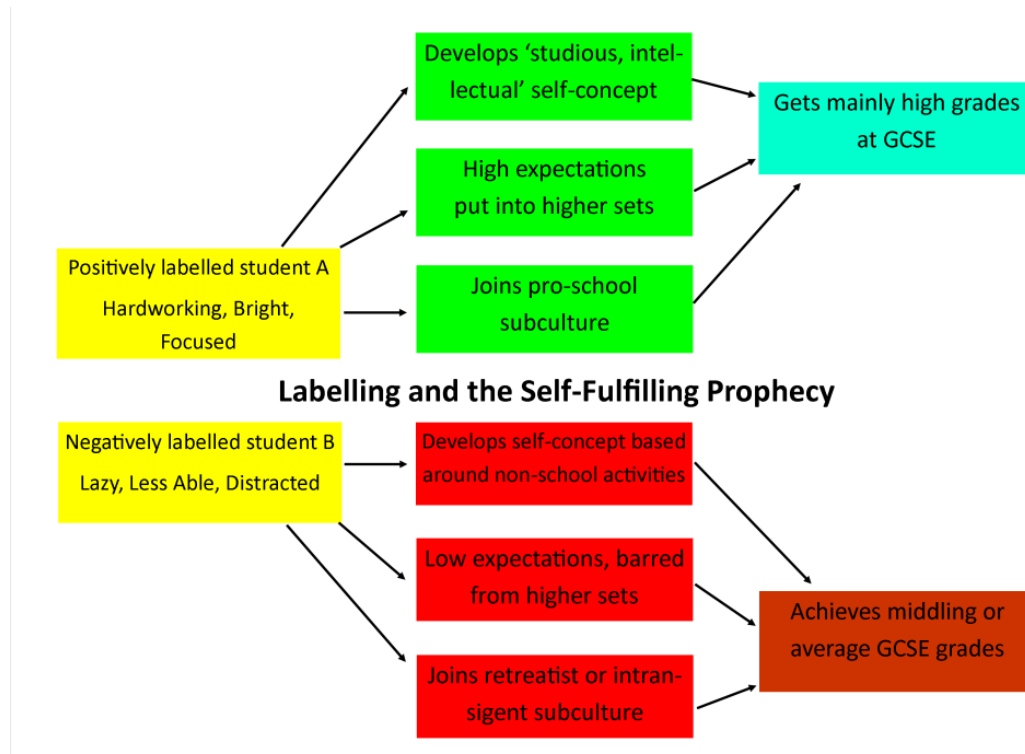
Develops 'studious, intellectual' self-concept

Gets mainly high grades at GCSE

High expectations put into higher sets

Positively labelled student A

Hardworking, Bright, Focused

Joins pro-school subculture

Labelling and the Self-Fulfilling Prophecy

Negatively labelled student B

Lazy, Less Able, Distracted

Develops self-concept based around non-school activities

Low expectations, barred from higher sets

Achieves middling or average GCSE grades

Joins retreatist or intransigent subculture